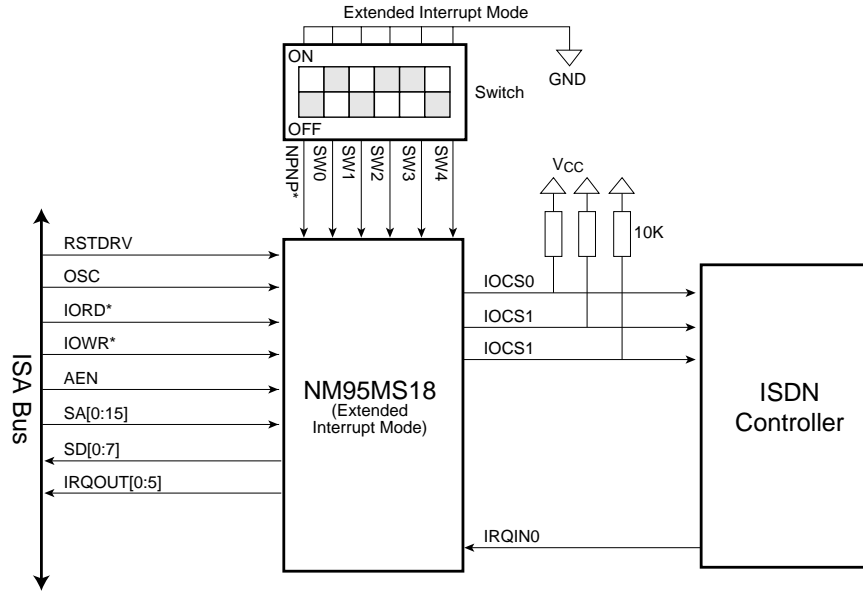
Extended Interrupt Mode

ON

OFF

Switch

GND

NPNP*
SW0
SW1
SW2
SW3
SW4

$V_{CC}$

10K

ISA Bus

RSTDRV
OSC
IORD*
IOWR*
AEN
SA[0:15]
SD[0:7]
IRQOUT[0:5]

NM95MS18
(Extended Interrupt Mode)

IOCS0
IOCS1
IOCS1

IRQIN0

ISDN Controller